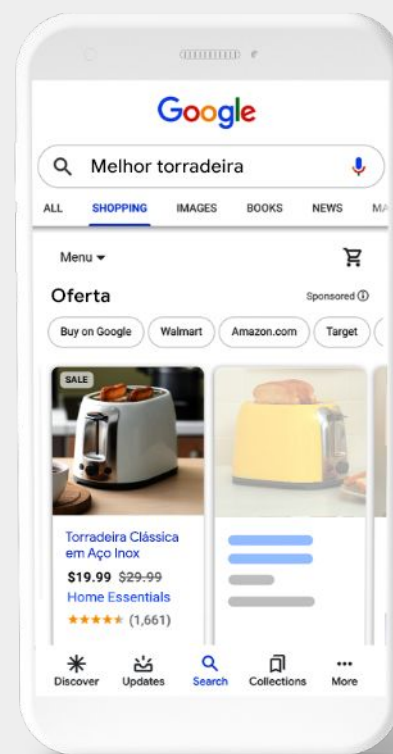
Google

Melhor torradeira

ALL SHOPPING IMAGES BOOKS NEWS MA

Menu

Oferta

Sponsored ⓘ

Buy on Google Walmart Amazon.com Target

SALE

Torradeira Clássica em Aço Inox

$19.99 $29.99

Home Essentials

★★★★★ (1,661)

Discover Updates Search Collections More